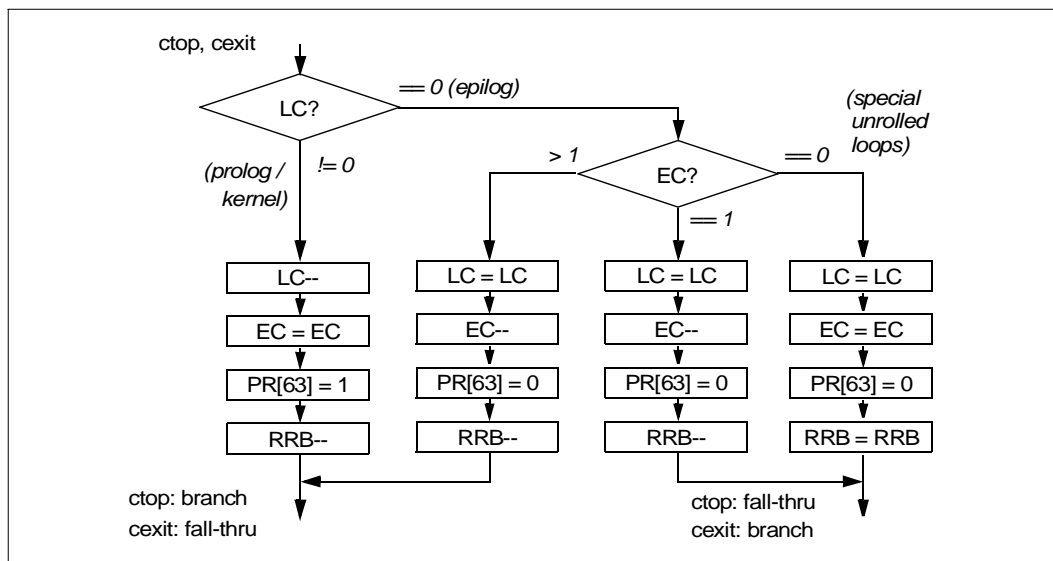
ctop, cexit

LC?

== 0 (epilog)

(special unrolled loops)

(prolog / kernel)

!= 0

> 1

EC?

== 0

== 1

LC--

EC = EC

PR[63] = 1

RRB--

LC = LC

EC--

PR[63] = 0

RRB--

LC = LC

EC--

PR[63] = 0

RRB--

LC = LC

EC = EC

PR[63] = 0

RRB = RRB

ctop: branch
cexit: fall-thru

ctop: fall-thru
cexit: branch